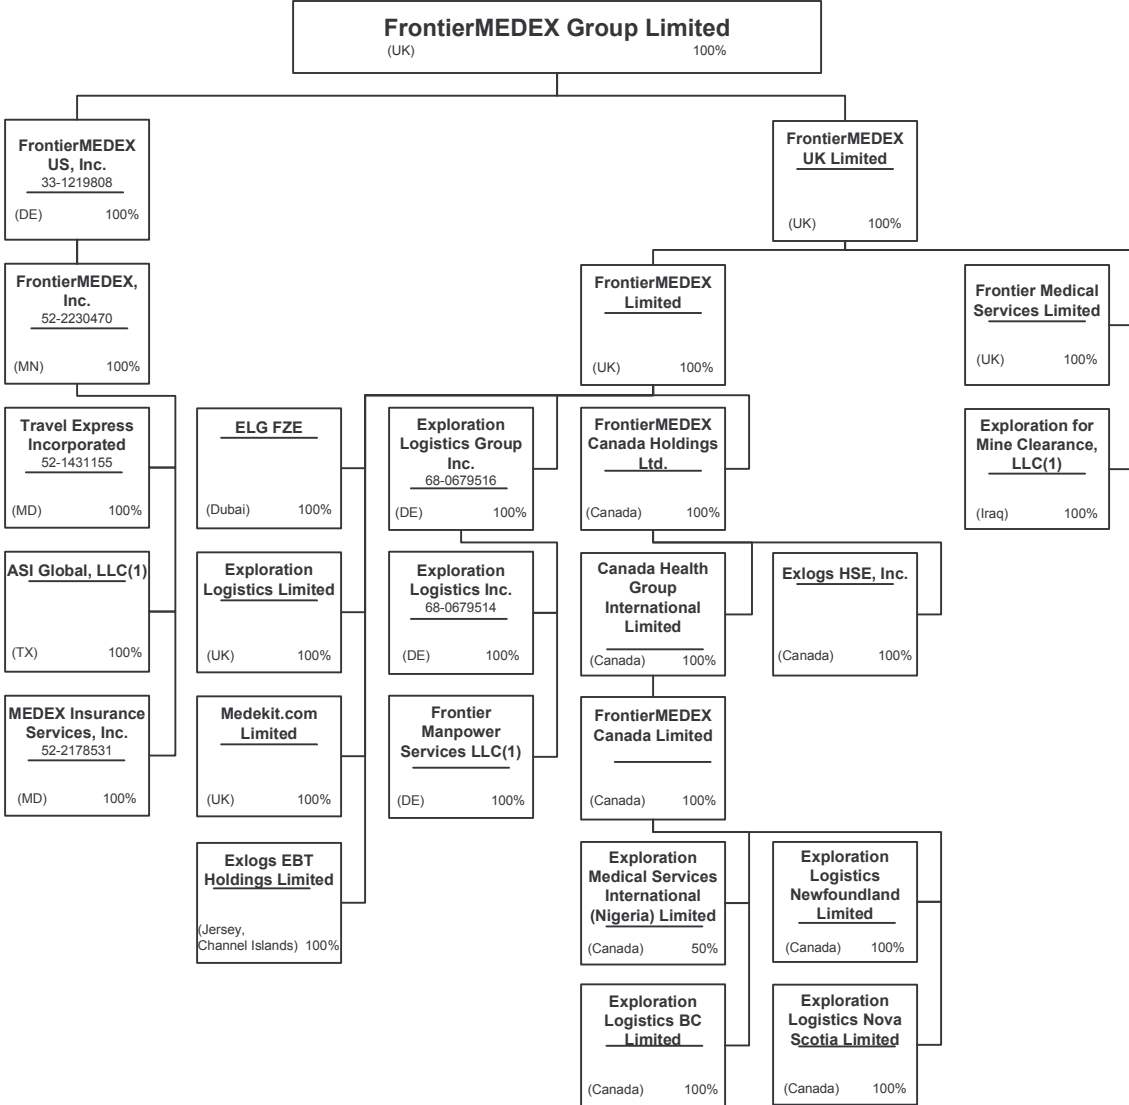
FrontierMEDEX Group Limited
(UK) 100%

FrontierMEDEX US, Inc.
33-1219808
(DE) 100%

FrontierMEDEX UK Limited
(UK) 100%

FrontierMEDEX, Inc.
52-2230470
(MN) 100%

FrontierMEDEX Limited
(UK) 100%

Frontier Medical Services Limited
(UK) 100%

Travel Express Incorporated
52-1431155
(MD) 100%

ELG FZE
(Dubai) 100%

Exploration Logistics Group Inc.
68-0679516
(DE) 100%

FrontierMEDEX Canada Holdings Ltd.
(Canada) 100%

Exploration for Mine Clearance, LLC(1)
(Iraq) 100%

ASI Global, LLC(1)
(TX) 100%

Exploration Logistics Limited
(UK) 100%

Exploration Logistics Inc.
68-0679514
(DE) 100%

Canada Health Group International Limited
(Canada) 100%

Exlogs HSE, Inc.
(Canada) 100%

MEDEX Insurance Services, Inc.
52-2178531
(MD) 100%

Medekit.com Limited
(UK) 100%

Frontier Manpower Services LLC(1)
(DE) 100%

FrontierMEDEX Canada Limited
(Canada) 100%

Exlogs EBT Holdings Limited
(Jersey, Channel Islands) 100%

Exploration Medical Services International (Nigeria) Limited
(Canada) 50%

Exploration Logistics Newfoundland Limited
(Canada) 100%

Exploration Logistics BC Limited
(Canada) 100%

Exploration Logistics Nova Scotia Limited
(Canada) 100%